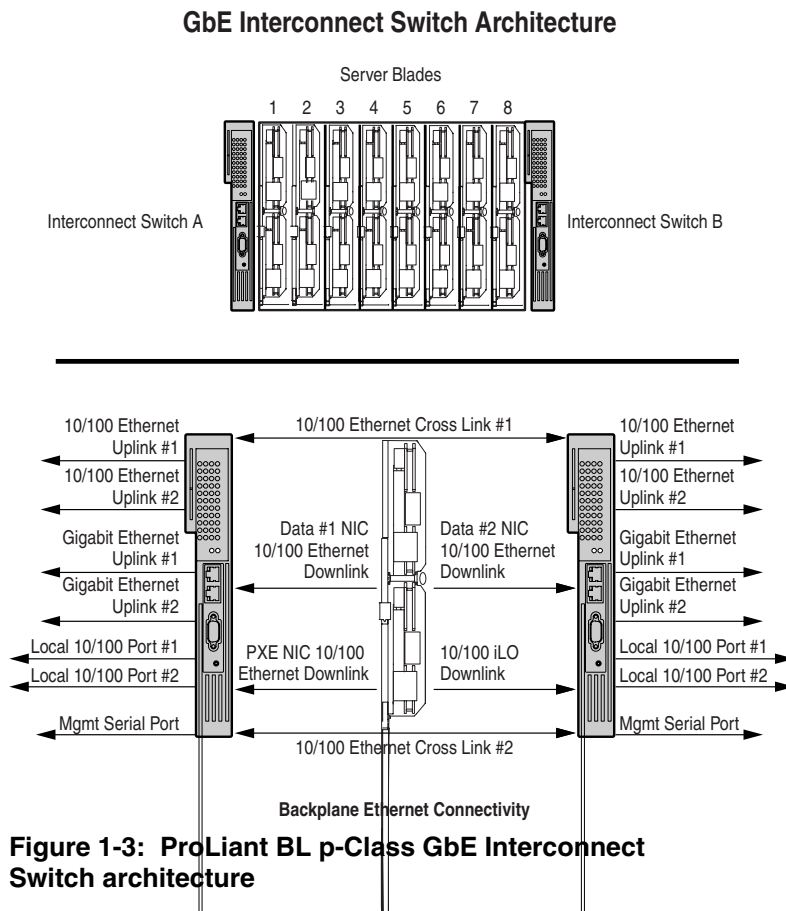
GbE Interconnect Switch Architecture

Server Blades

1 2 3 4 5 6 7 8

Interconnect Switch A

Interconnect Switch B

10/100 Ethernet Uplink #1

10/100 Ethernet Uplink #2

Gigabit Ethernet Uplink #1

Gigabit Ethernet Uplink #2

Local 10/100 Port #1

Local 10/100 Port #2

Mgmt Serial Port

10/100 Ethernet Cross Link #1

Data #1 NIC 10/100 Ethernet Downlink

Data #2 NIC 10/100 Ethernet Downlink

PXE NIC 10/100 Ethernet Downlink

10/100 iLO Downlink

10/100 Ethernet Cross Link #2

10/100 Ethernet Uplink #1

10/100 Ethernet Uplink #2

Gigabit Ethernet Uplink #1

Gigabit Ethernet Uplink #2

Local 10/100 Port #1

Local 10/100 Port #2

Mgmt Serial Port

Backplane Ethernet Connectivity

Figure 1-3: ProLiant BL p-Class GbE Interconnect Switch architecture